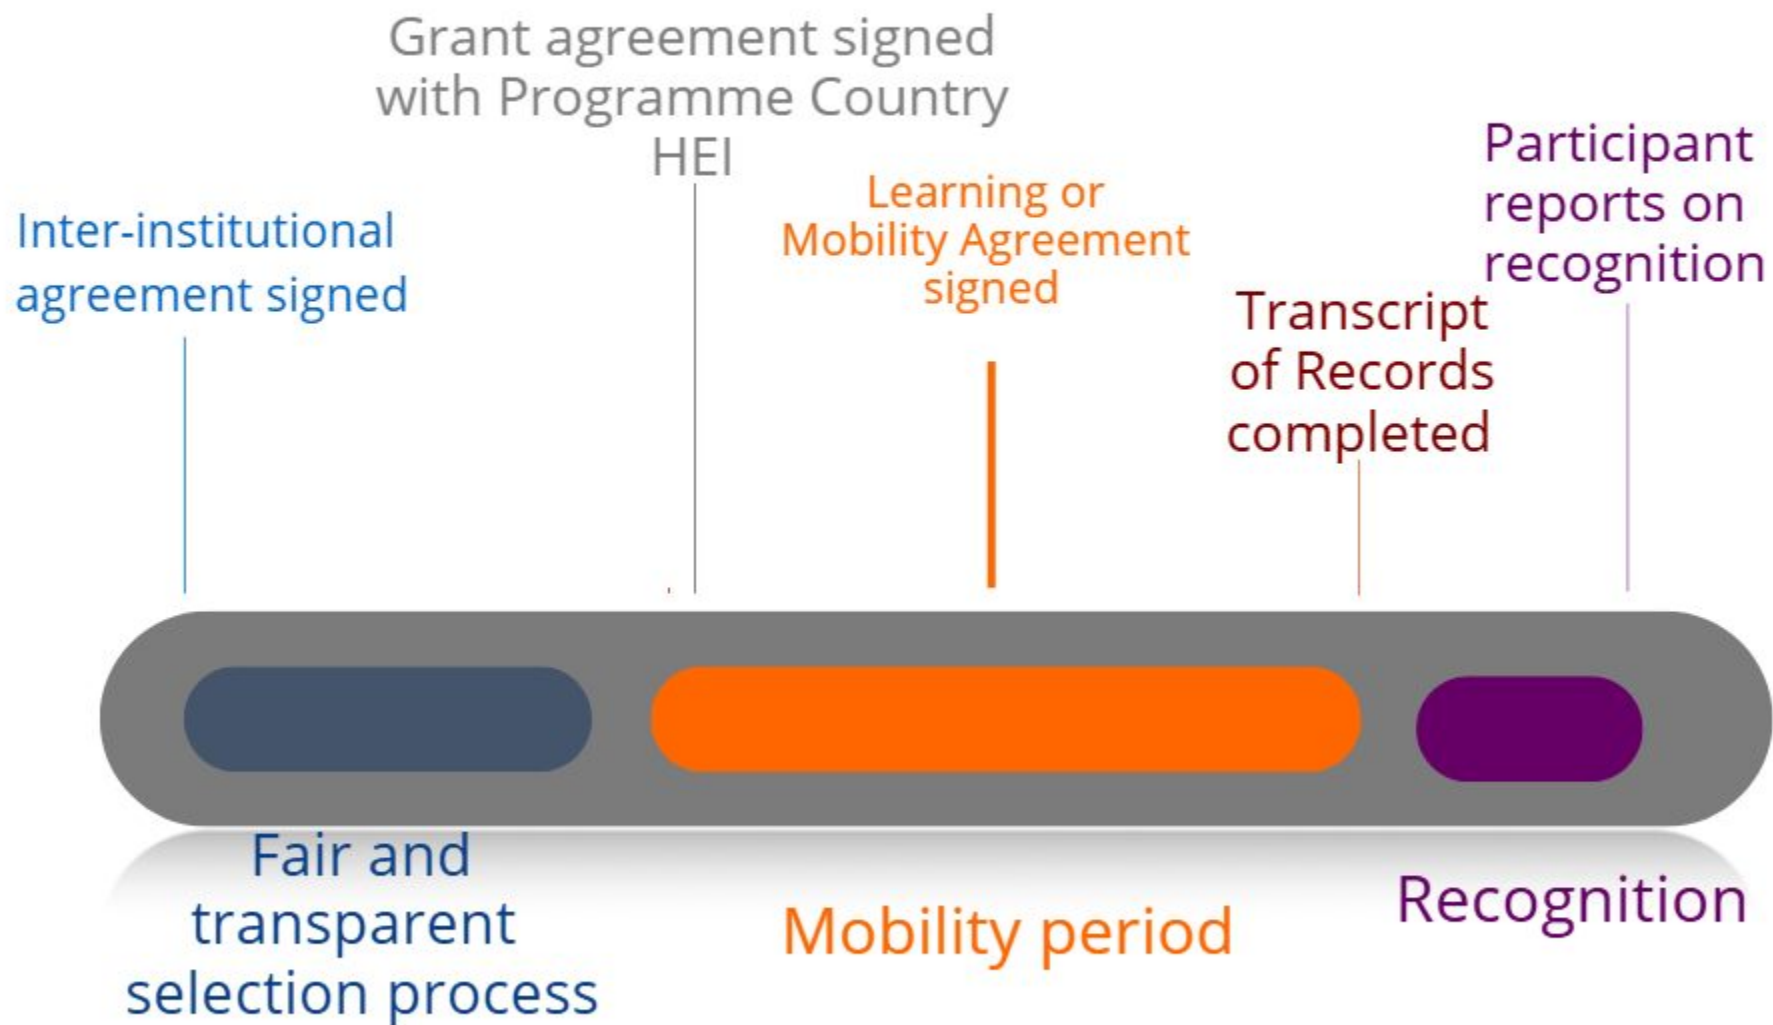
Grant agreement signed with Programme Country HEI

Inter-institutional agreement signed

Learning or Mobility Agreement signed

Participant reports on recognition

Transcript of Records completed

Fair and transparent selection process

Mobility period

Recognition